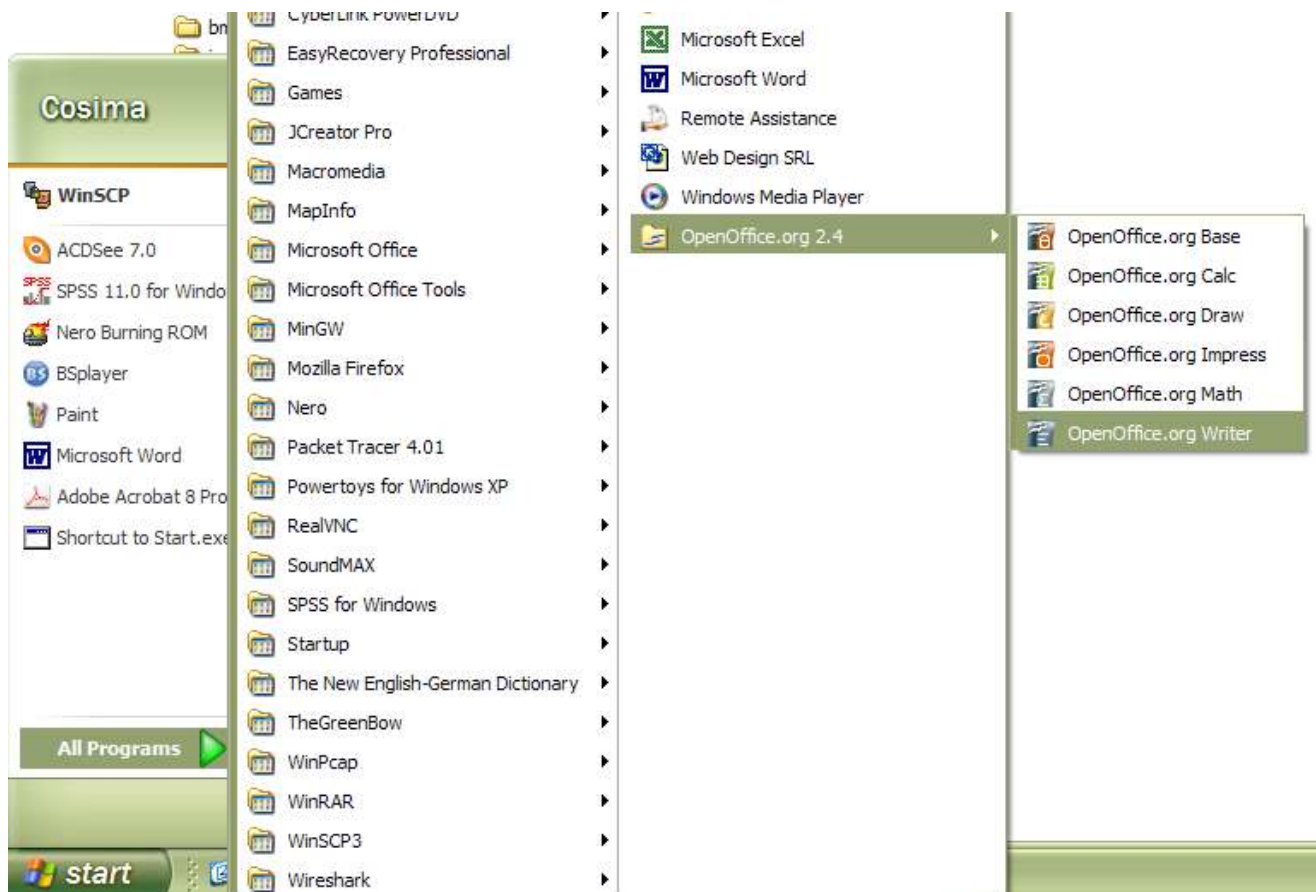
bn

Cosima

WinSCP

ACDSee 7.0

SPSS 11.0 for Windo

Nero Burning ROM

BSplayer

Paint

Microsoft Word

Adobe Acrobat 8 Pro

Shortcut to Start.exe

All Programs

start

CyberLink PowerDVD

EasyRecovery Professional

Games

JCreator Pro

Macromedia

MapInfo

Microsoft Office

Microsoft Office Tools

MinGW

Mozilla Firefox

Nero

Packet Tracer 4.01

Powertoys for Windows XP

RealVNC

SoundMAX

SPSS for Windows

Startup

The New English-German Dictionary

TheGreenBow

WinPcap

WinRAR

WinSCP3

Wireshark

Microsoft Excel

Microsoft Word

Remote Assistance

Web Design SRL

Windows Media Player

OpenOffice.org 2.4

OpenOffice.org Base

OpenOffice.org Calc

OpenOffice.org Draw

OpenOffice.org Impress

OpenOffice.org Math

OpenOffice.org Writer